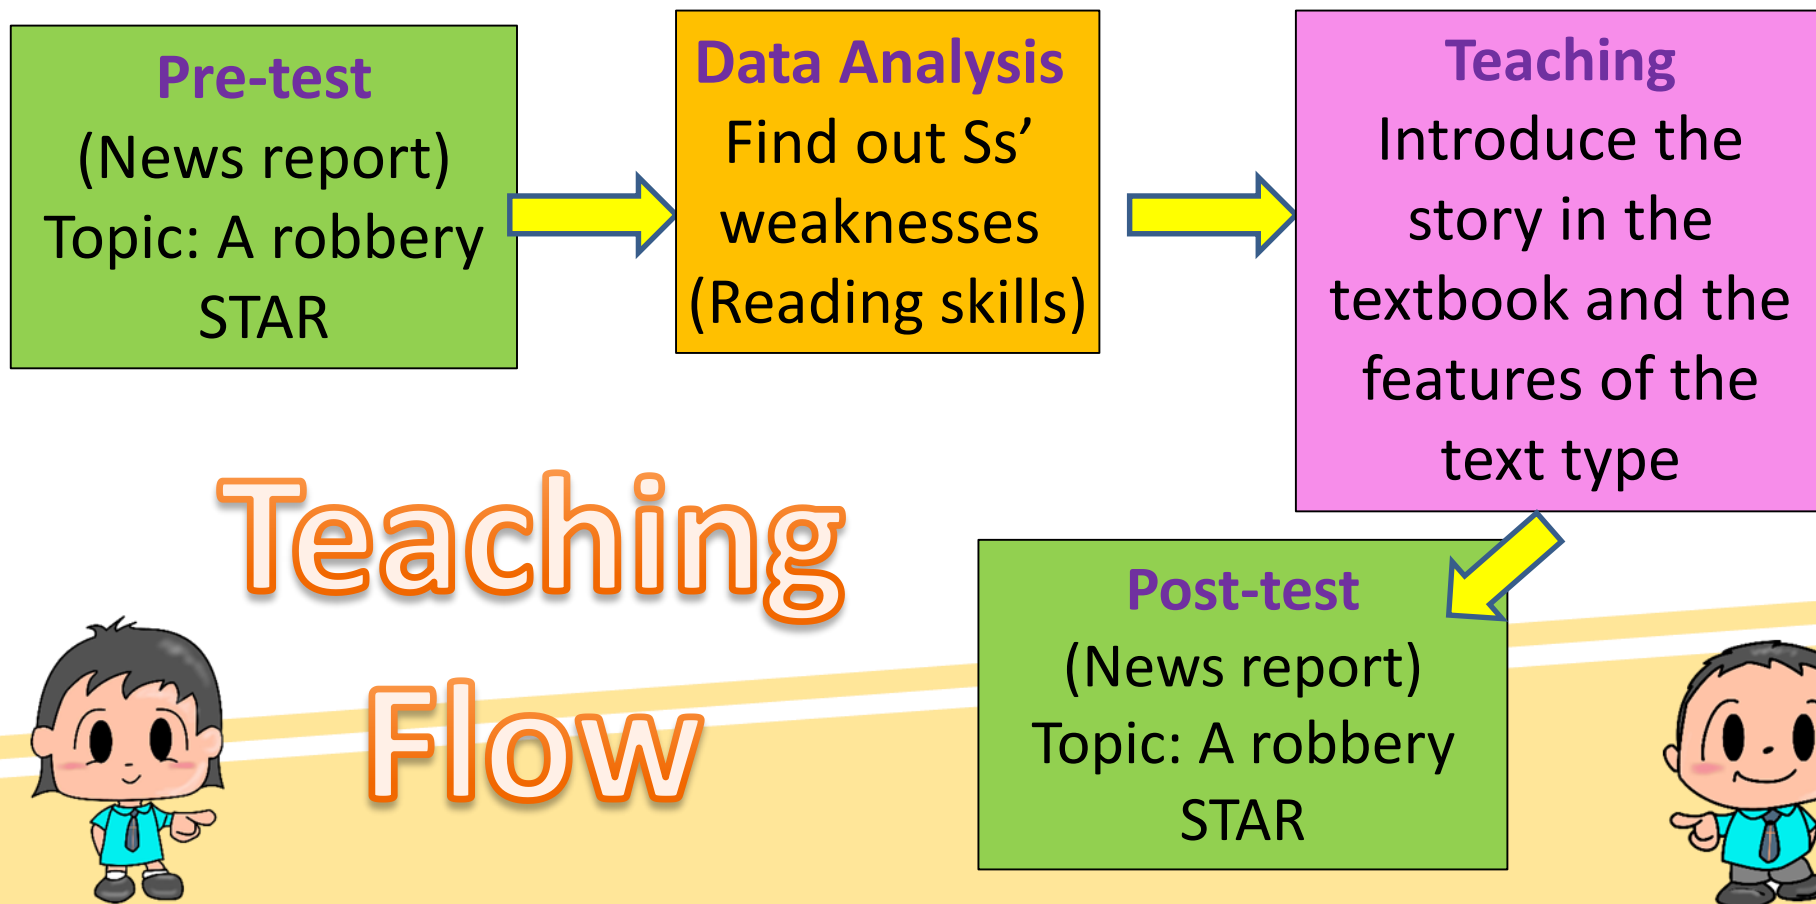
Pre-test
(News report)
Topic: A robbery
STAR

Data Analysis
Find out Ss' weaknesses
(Reading skills)

Teaching
Introduce the story in the textbook and the features of the text type

Teaching Flow

Post-test
(News report)
Topic: A robbery
STAR